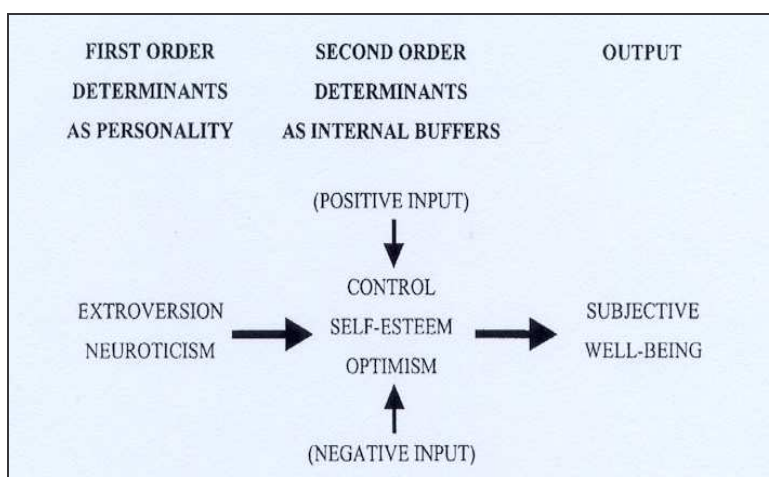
FIRST ORDER DETERMINANTS AS PERSONALITY

SECOND ORDER DETERMINANTS AS INTERNAL BUFFERS

OUTPUT

(POSITIVE INPUT)

EXTROVERSION
NEUROTICISM

CONTROL
SELF-ESTEEM
OPTIMISM

SUBJECTIVE
WELL-BEING

(NEGATIVE INPUT)